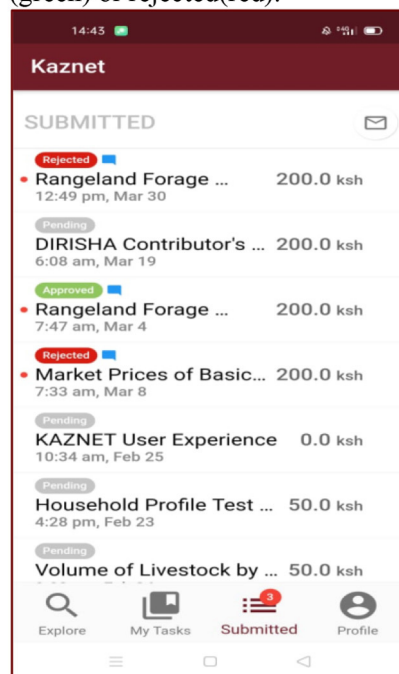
(green) or rejected(red).

14:43

Kaznet

SUBMITTED

Rejected
Rangeland Forage ... 200.0 ksh
12:49 pm, Mar 30

Pending
DIRISHA Contributor's ... 200.0 ksh
6:08 am, Mar 19

Approved
Rangeland Forage ... 200.0 ksh
7:47 am, Mar 4

Rejected
Market Prices of Basic... 200.0 ksh
7:33 am, Mar 8

Pending
KAZNET User Experience 0.0 ksh
10:34 am, Feb 25

Pending
Household Profile Test ... 50.0 ksh
4:28 pm, Feb 23

Pending
Volume of Livestock by ... 50.0 ksh
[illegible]

Explore My Tasks 3 Submitted Profile